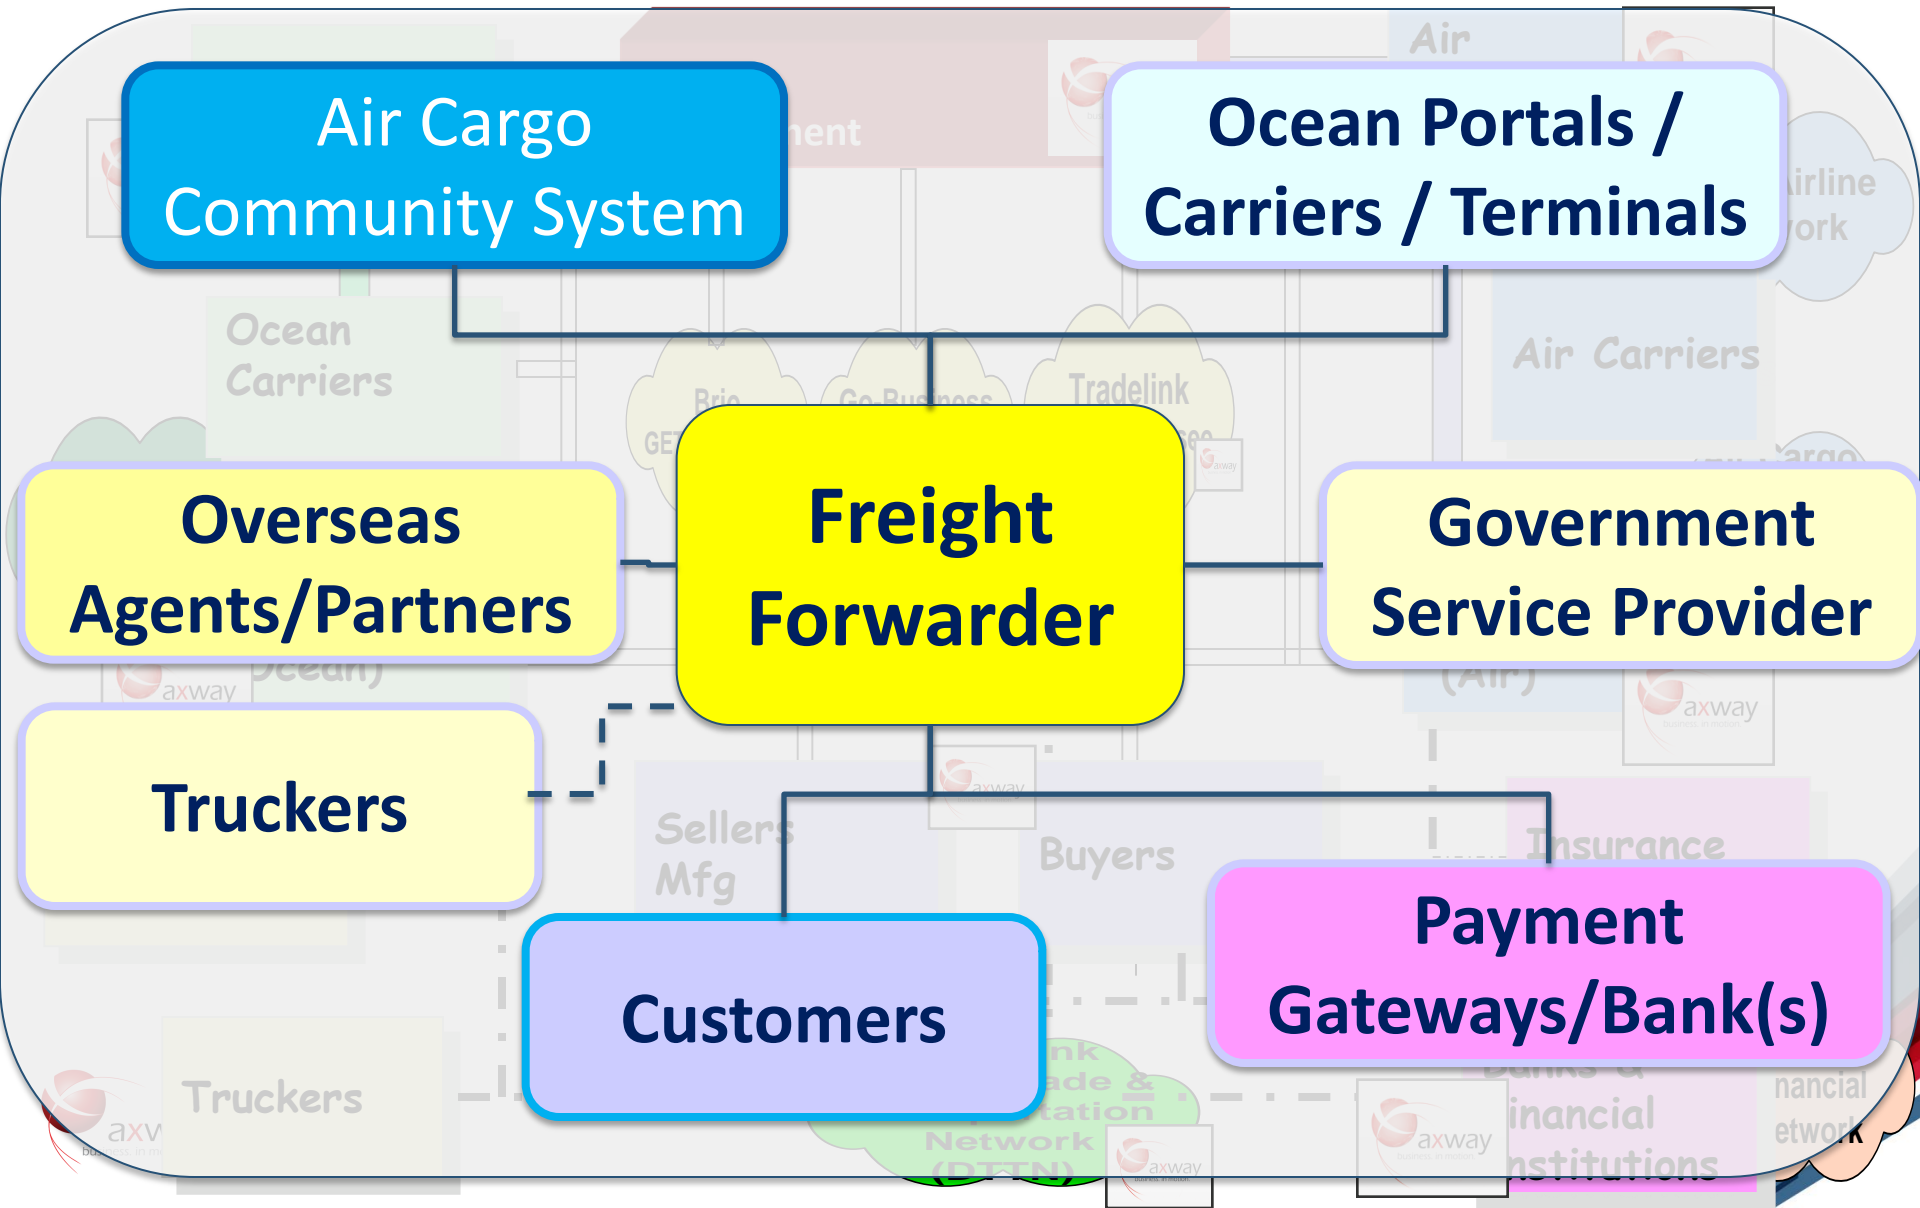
Air Cargo Community System

Ocean Portals / Carriers / Terminals

Freight Forwarder

Overseas Agents/Partners

Government Service Provider

Truckers

Customers

Payment Gateways/Bank(s)

Ocean Carriers

Air Carriers

Tradelink

Sellers Mfg

Buyers

Insurance

Truckers

axway